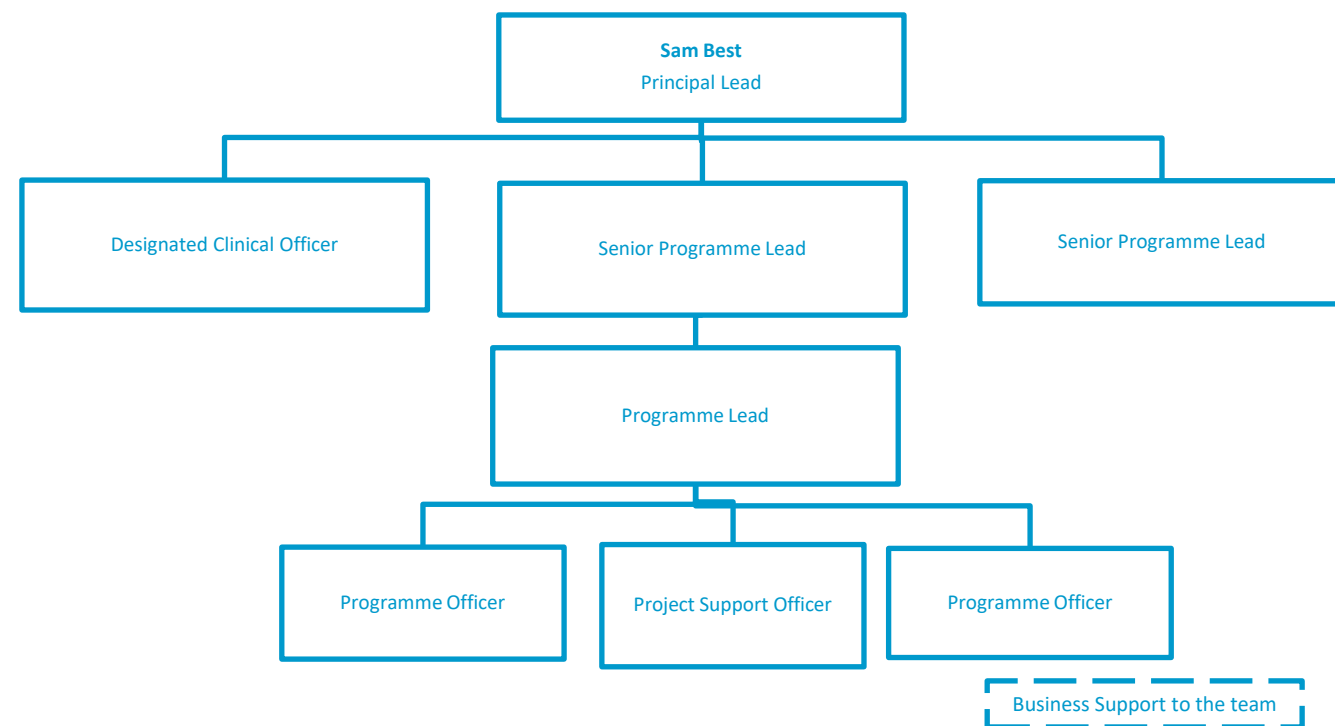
**Sam Best**
Principal Lead

Designated Clinical Officer

Senior Programme Lead

Senior Programme Lead

Programme Lead

Programme Officer

Project Support Officer

Programme Officer

Business Support to the team